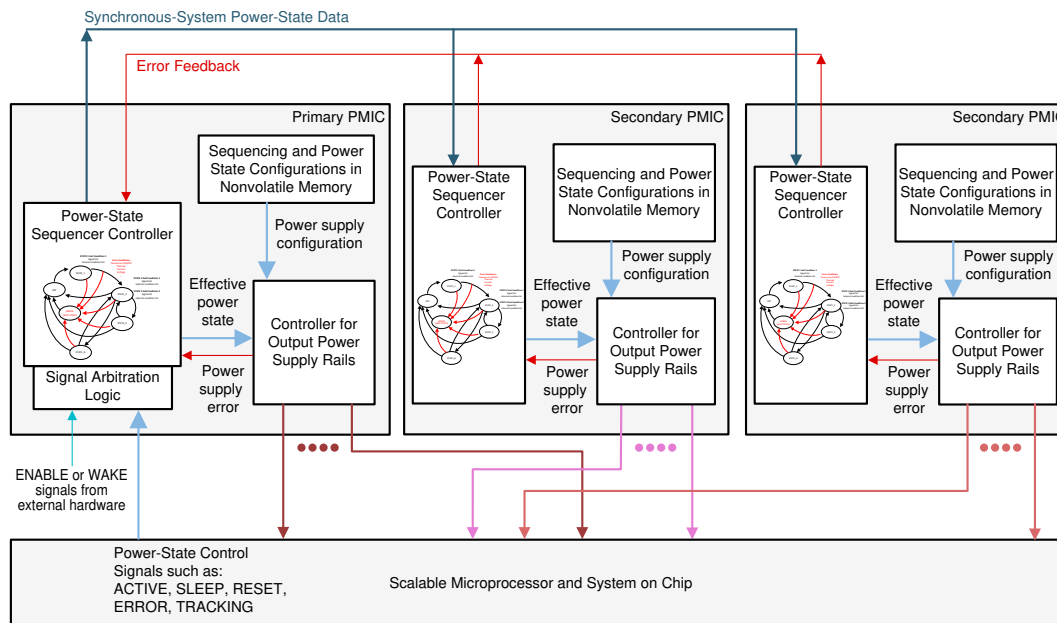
Synchronous-System Power-State Data

Error Feedback

Primary PMIC

Sequencing and Power State Configurations in Nonvolatile Memory

Power supply configuration

Power-State Sequencer Controller

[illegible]

Effective power state

Controller for Output Power Supply Rails

Power supply error

Signal Arbitration Logic

ENABLE or WAKE signals from external hardware

Secondary PMIC

Power-State Sequencer Controller

Sequencing and Power State Configurations in Nonvolatile Memory

Power supply configuration

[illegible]

Effective power state

Controller for Output Power Supply Rails

Power supply error

Secondary PMIC

Power-State Sequencer Controller

Sequencing and Power State Configurations in Nonvolatile Memory

Power supply configuration

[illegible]

Effective power state

Controller for Output Power Supply Rails

Power supply error

Power-State Control Signals such as: ACTIVE, SLEEP, RESET, ERROR, TRACKING

Scalable Microprocessor and System on Chip